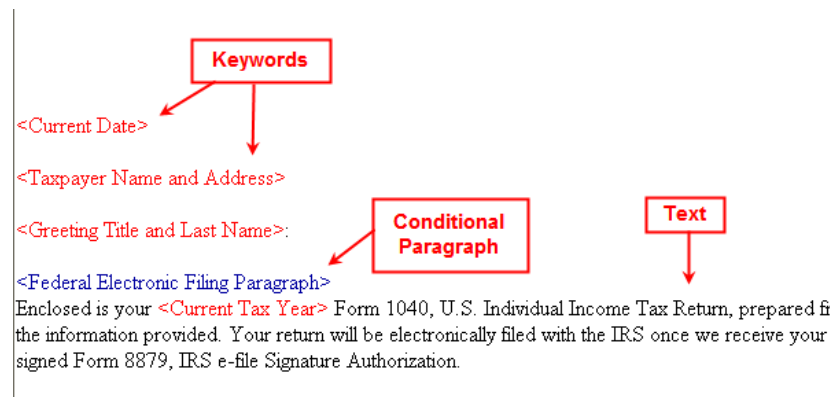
Keywords

<Current Date>

<Taxpayer Name and Address>

<Greeting Title and Last Name>:

Conditional Paragraph

Text

<Federal Electronic Filing Paragraph>
Enclosed is your <Current Tax Year> Form 1040, U.S. Individual Income Tax Return, prepared f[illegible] the information provided. Your return will be electronically filed with the IRS once we receive your signed Form 8879, IRS e-file Signature Authorization.